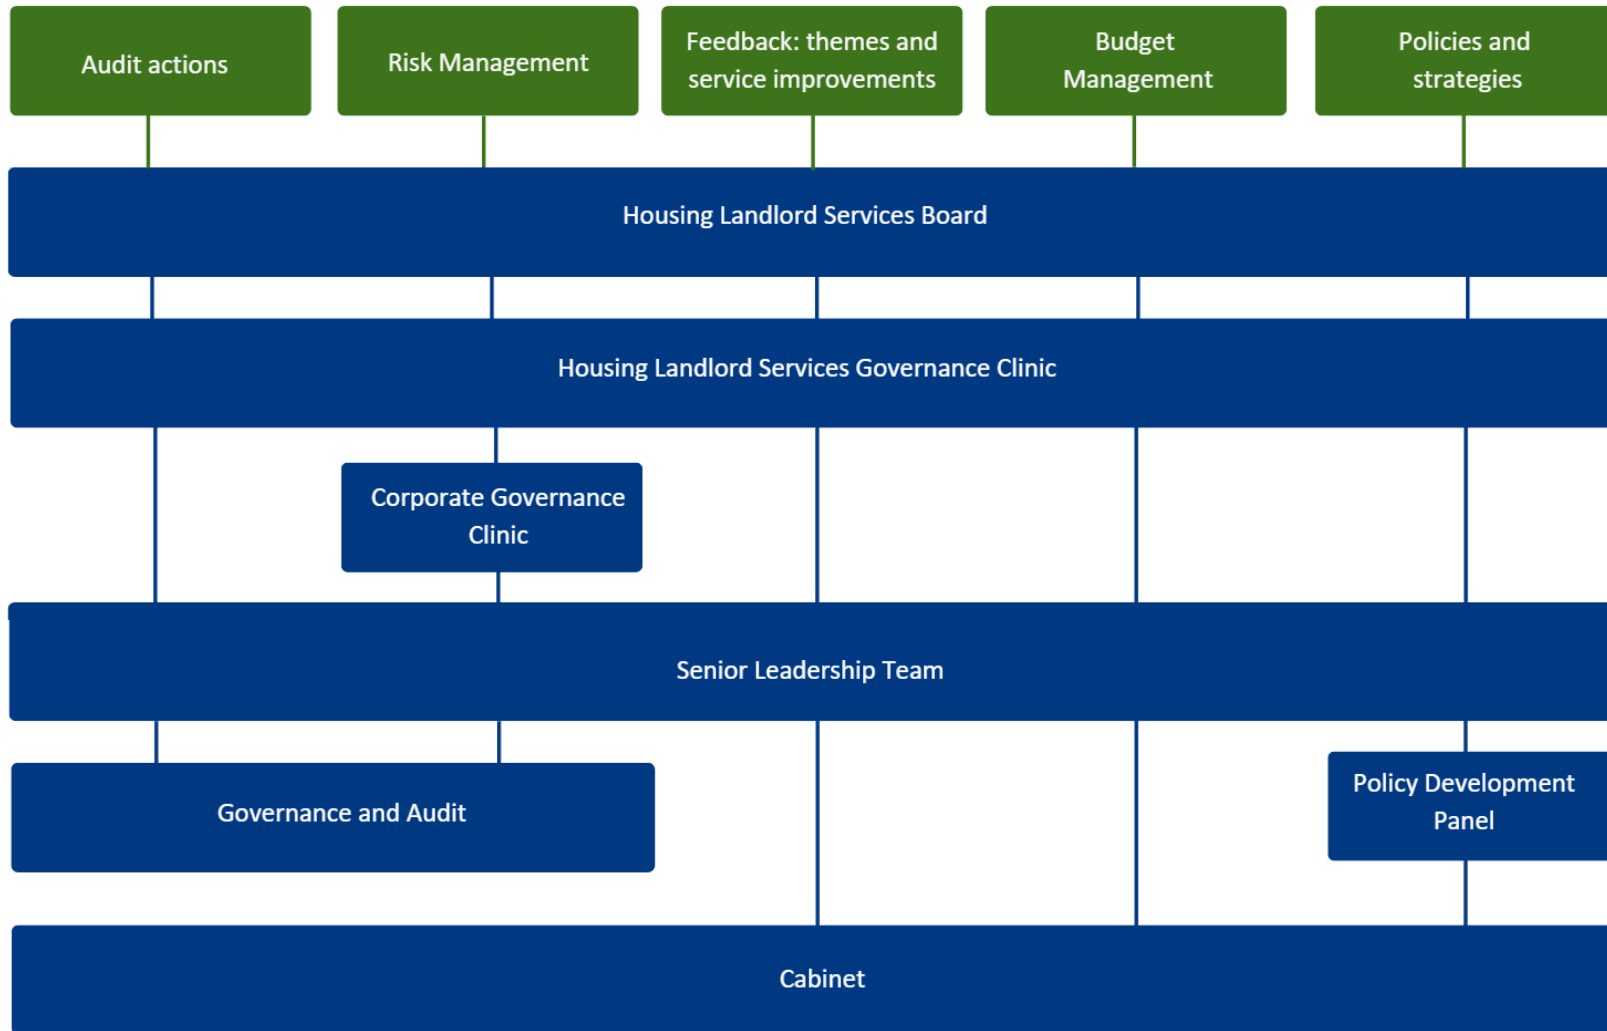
Audit actions

Risk Management

Feedback: themes and service improvements

Budget Management

Policies and strategies

Housing Landlord Services Board

Housing Landlord Services Governance Clinic

Corporate Governance Clinic

Senior Leadership Team

Governance and Audit

Policy Development Panel

Cabinet